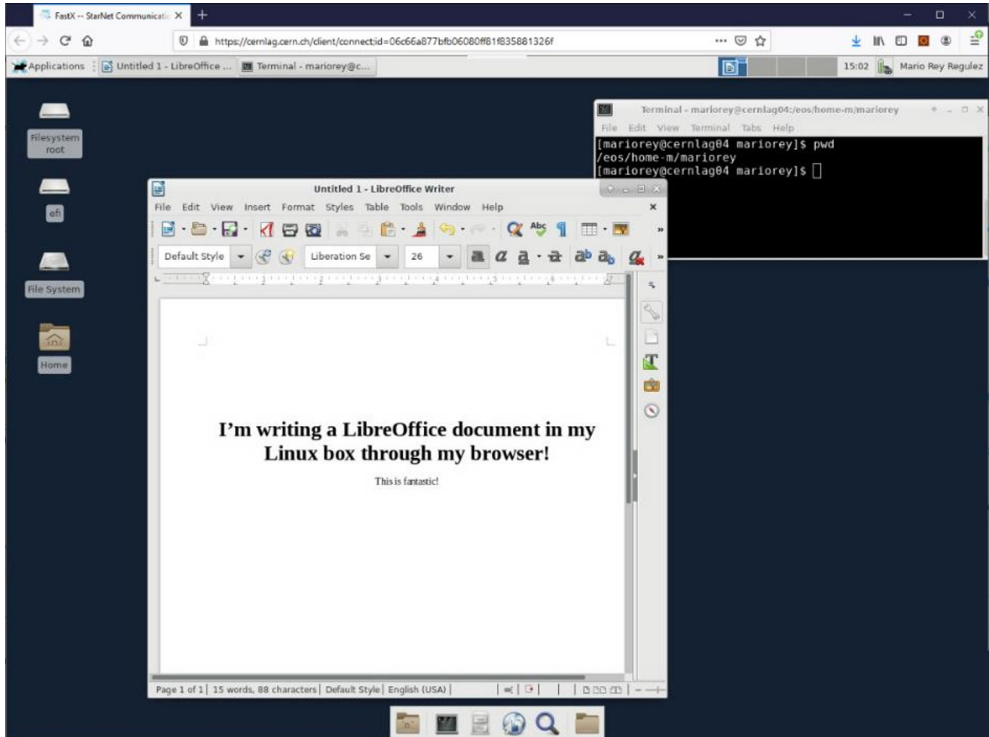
FastX -- StarNet Communicati ×

https://cernlag.cern.ch/client/connect;id=06c66a877bfb06080ff81f835881326f

Applications | Untitled 1 - LibreOffice ... | Terminal - mariorey@c...

15:02 Mario Rey Regulez

Filesystem root

efi

File System

Home

Terminal - mariorey@cernlag04:/eos/home-m/mariorey

File Edit View Terminal Tabs Help

[mariorey@cernlag04 mariorey]$ pwd
/eos/home-m/mariorey
[mariorey@cernlag04 mariorey]$

Untitled 1 - LibreOffice Writer

File Edit View Insert Format Styles Table Tools Window Help

Default Style Liberation Se 26

I'm writing a LibreOffice document in my Linux box through my browser!

This is fantastic!

Page 1 of 1 | 15 words, 88 characters | Default Style | English (USA) |